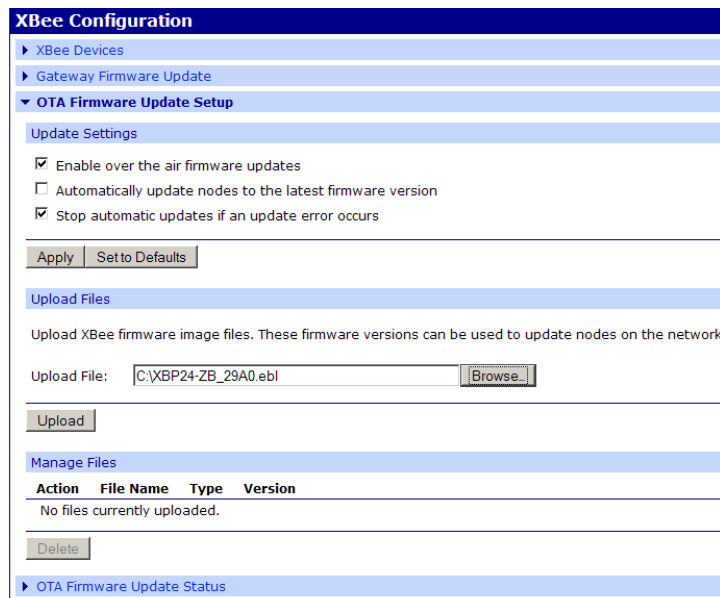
XBee Configuration

XBee Devices

Gateway Firmware Update

OTA Firmware Update Setup

Update Settings

☑ Enable over the air firmware updates

☐ Automatically update nodes to the latest firmware version

☑ Stop automatic updates if an update error occurs

Apply | Set to Defaults

Upload Files

Upload XBee firmware image files. These firmware versions can be used to update nodes on the network

Upload File: C:\XBP24-ZB_29A0.ebl Browse...

Upload

Manage Files

| Action | File Name | Type | Version |
|---|---|---|---|
| No files currently uploaded. | | | |

Delete

OTA Firmware Update Status